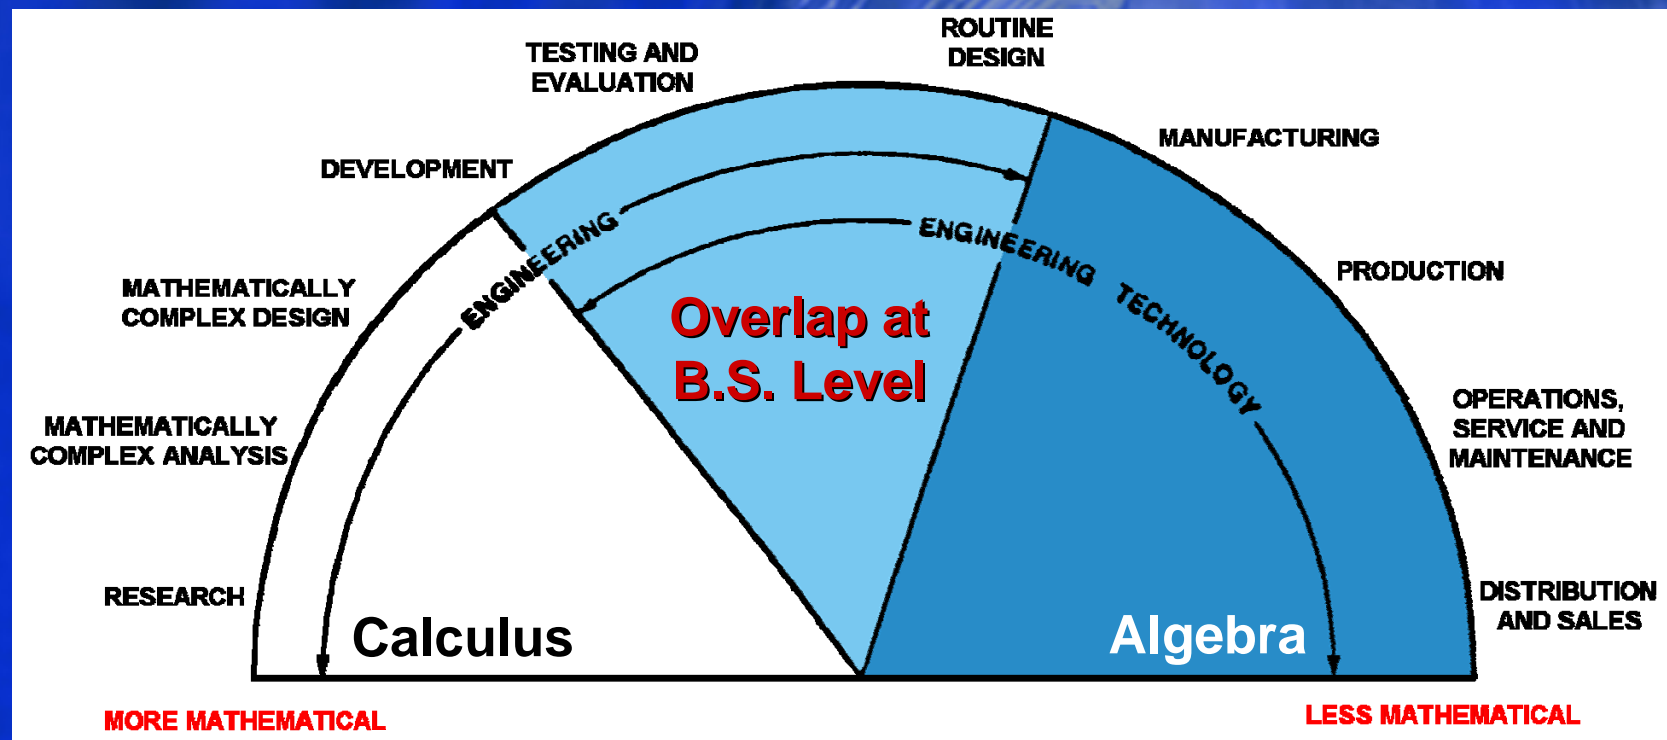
TESTING AND EVALUATION

ROUTINE DESIGN

MANUFACTURING

DEVELOPMENT

PRODUCTION

MATHEMATICALLY COMPLEX DESIGN

ENGINEERING

ENGINEERING TECHNOLOGY

Overlap at B.S. Level

MATHEMATICALLY COMPLEX ANALYSIS

OPERATIONS, SERVICE AND MAINTENANCE

RESEARCH

Calculus

Algebra

DISTRIBUTION AND SALES

MORE MATHEMATICAL

LESS MATHEMATICAL